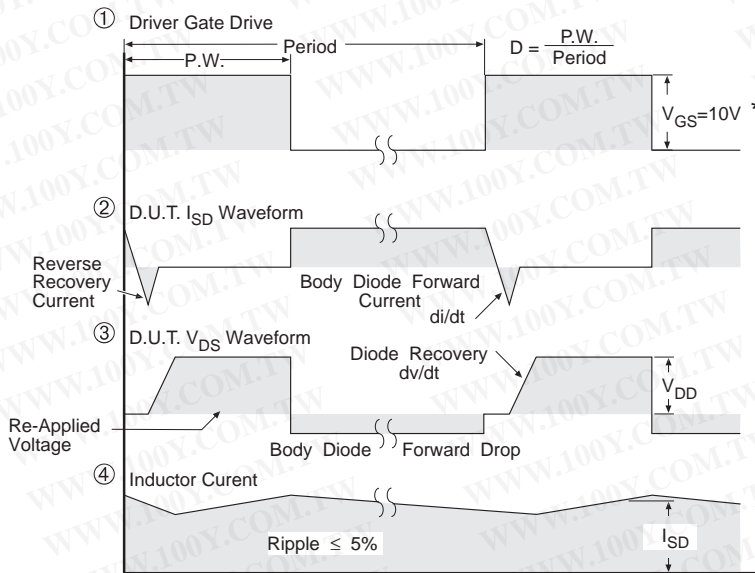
① Driver Gate Drive

P.W.

Period

$D = \frac{P.W.}{Period}$

$V_{GS}$=10V

② D.U.T. $I_{SD}$ Waveform

Reverse Recovery Current

Body Diode Forward Current

di/dt

③ D.U.T. $V_{DS}$ Waveform

Diode Recovery dv/dt

$V_{DD}$

Re-Applied Voltage

Body Diode Forward Drop

④ Inductor Curent

Ripple ≤ 5%

$I_{SD}$

WWW.100Y.COM.TW